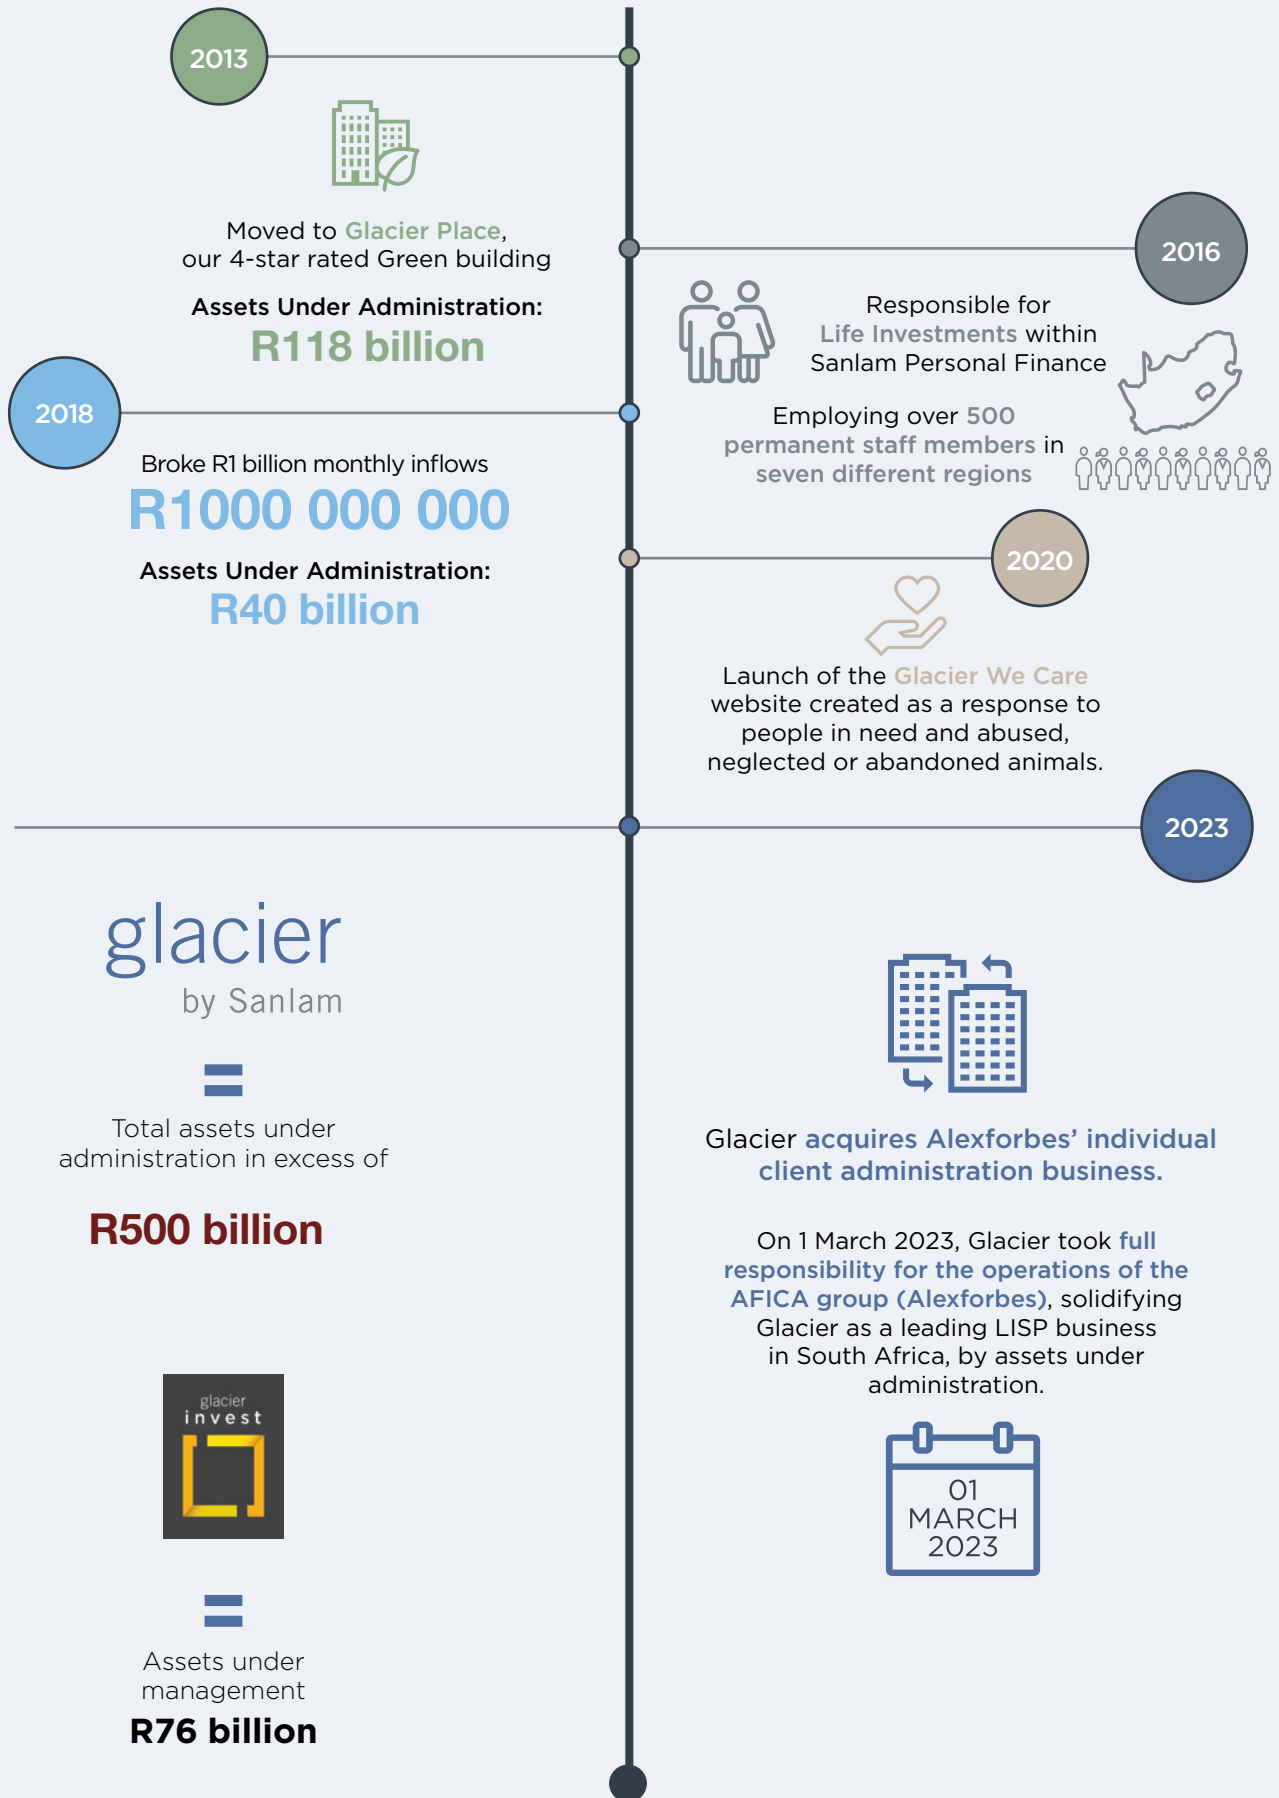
2013

Moved to Glacier Place, our 4-star rated Green building

Assets Under Administration:
R118 billion

2016

Responsible for Life Investments within Sanlam Personal Finance

Employing over 500 permanent staff members in seven different regions

2018

Broke R1 billion monthly inflows
R1000 000 000

Assets Under Administration:
R40 billion

2020

Launch of the Glacier We Care website created as a response to people in need and abused, neglected or abandoned animals.

2023

glacier
by Sanlam

=

Total assets under administration in excess of

R500 billion

glacier
invest

=

Assets under management
R76 billion

Glacier acquires Alexforbes' individual client administration business.

On 1 March 2023, Glacier took full responsibility for the operations of the AFICA group (Alexforbes), solidifying Glacier as a leading LISP business in South Africa, by assets under administration.

01
MARCH
2023